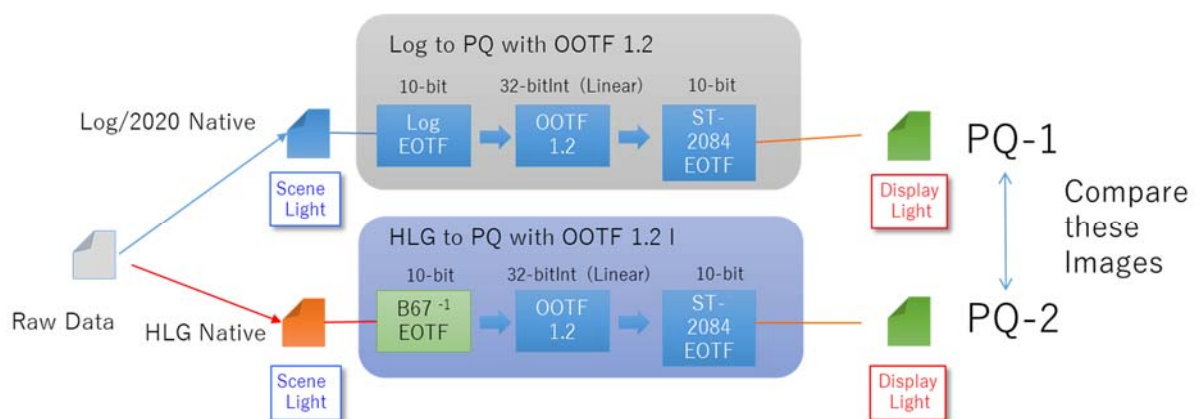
Log to PQ with OOTF 1.2

10-bit

32-bitInt (Linear)

10-bit

Log/2020 Native

Log EOTF

OOTF 1.2

ST-2084 EOTF

PQ-1

Scene Light

Display Light

Compare these Images

HLG to PQ with OOTF 1.2 I

10-bit

32-bitInt (Linear)

10-bit

Raw Data

HLG Native

B67 $^{-1}$ EOTF

OOTF 1.2

ST-2084 EOTF

PQ-2

Scene Light

Display Light